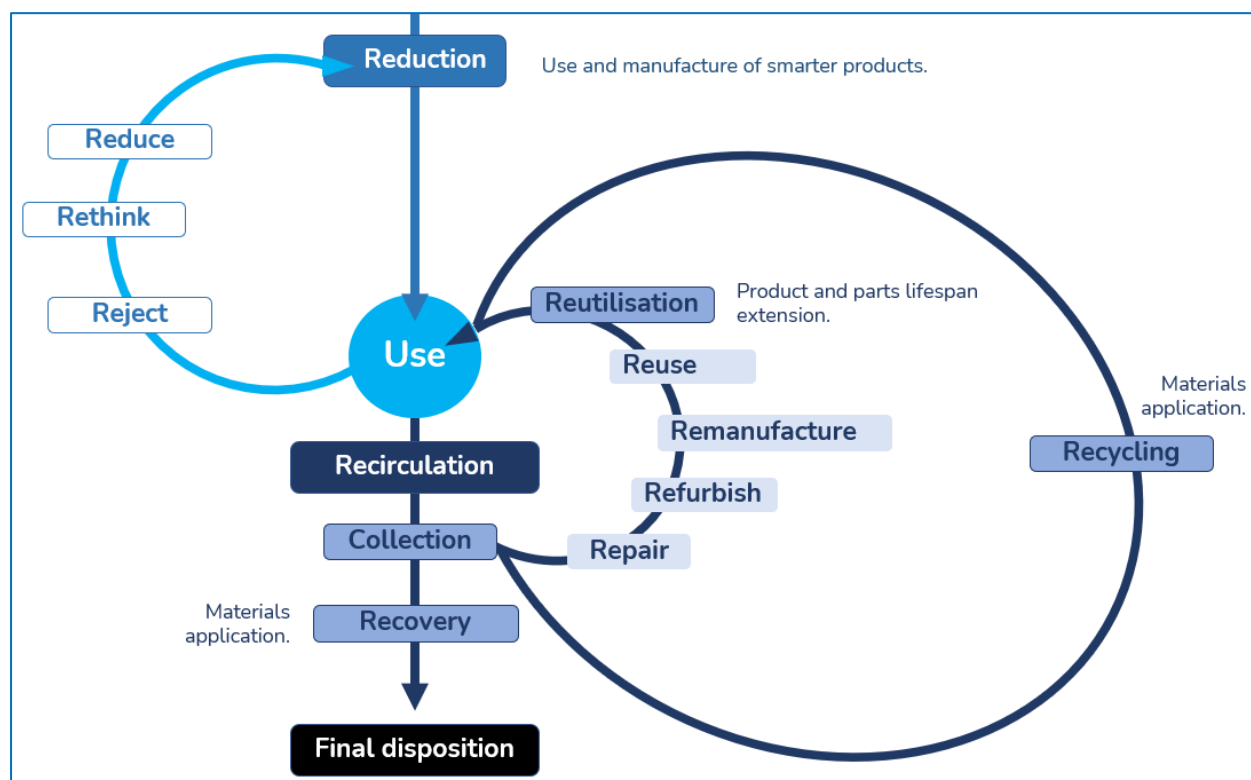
Reduction

Use and manufacture of smarter products.

Reduce

Rethink

Reject

Use

Reutilisation

Product and parts lifespan extension.

Reuse

Remanufacture

Refurbish

Repair

Materials application.

Recycling

Recirculation

Collection

Materials application.

Recovery

Final disposition